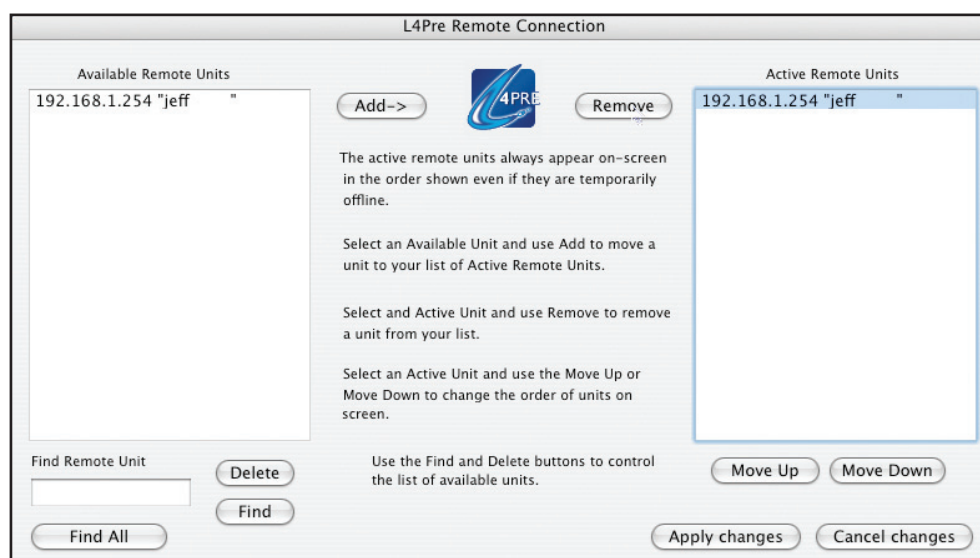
L4Pre Remote Connection

Available Remote Units

192.168.1.254 "jeff "

Add->

4PRE

Remove

Active Remote Units

192.168.1.254 "jeff "

The active remote units always appear on-screen in the order shown even if they are temporarily offline.

Select an Available Unit and use Add to move a unit to your list of Active Remote Units.

Select and Active Unit and use Remove to remove a unit from your list.

Select an Active Unit and use the Move Up or Move Down to change the order of units on screen.

Find Remote Unit

Delete

Find

Use the Find and Delete buttons to control the list of available units.

Move Up

Move Down

Find All

Apply changes

Cancel changes